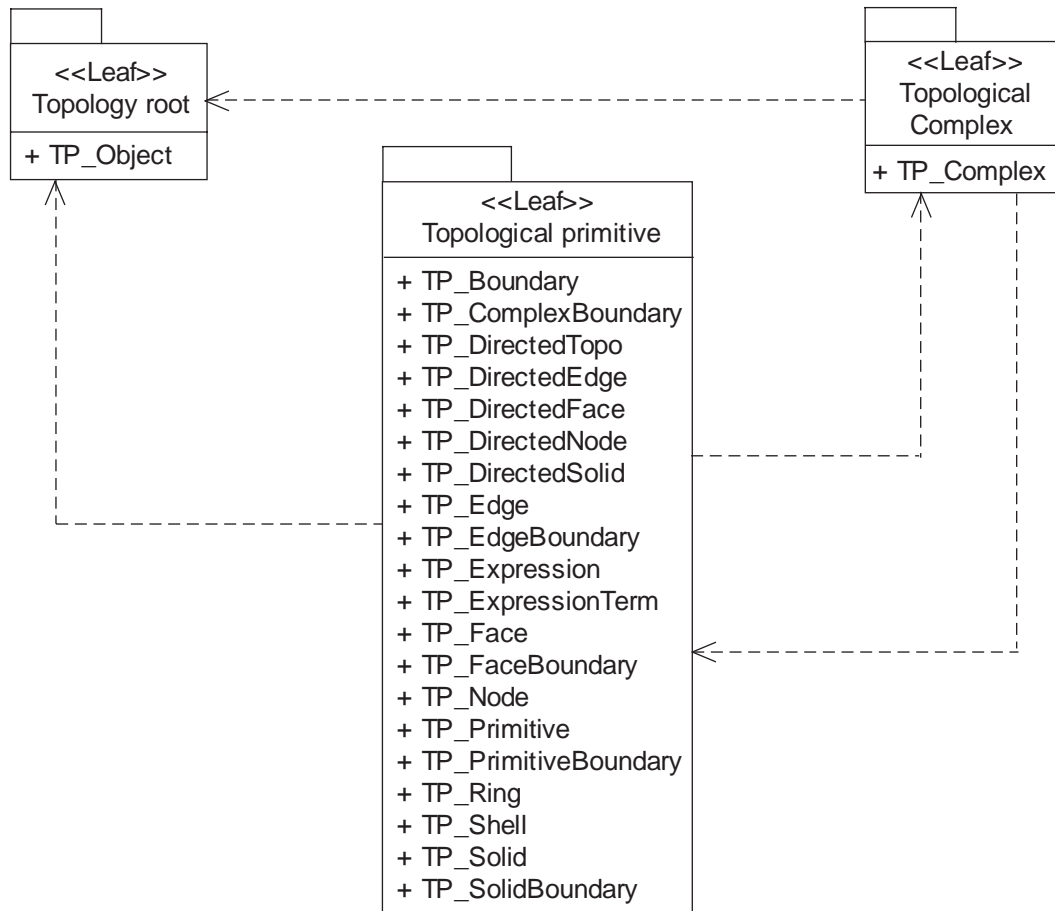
<<Leaf>>
Topology root

+ TP_Object

<<Leaf>>
Topological primitive

+ TP_Boundary
+ TP_ComplexBoundary
+ TP_DirectedTopo
+ TP_DirectedEdge
+ TP_DirectedFace
+ TP_DirectedNode
+ TP_DirectedSolid
+ TP_Edge
+ TP_EdgeBoundary
+ TP_Expression
+ TP_ExpressionTerm
+ TP_Face
+ TP_FaceBoundary
+ TP_Node
+ TP_Primitive
+ TP_PrimitiveBoundary
+ TP_Ring
+ TP_Shell
+ TP_Solid
+ TP_SolidBoundary

<<Leaf>>
Topological Complex

+ TP_Complex